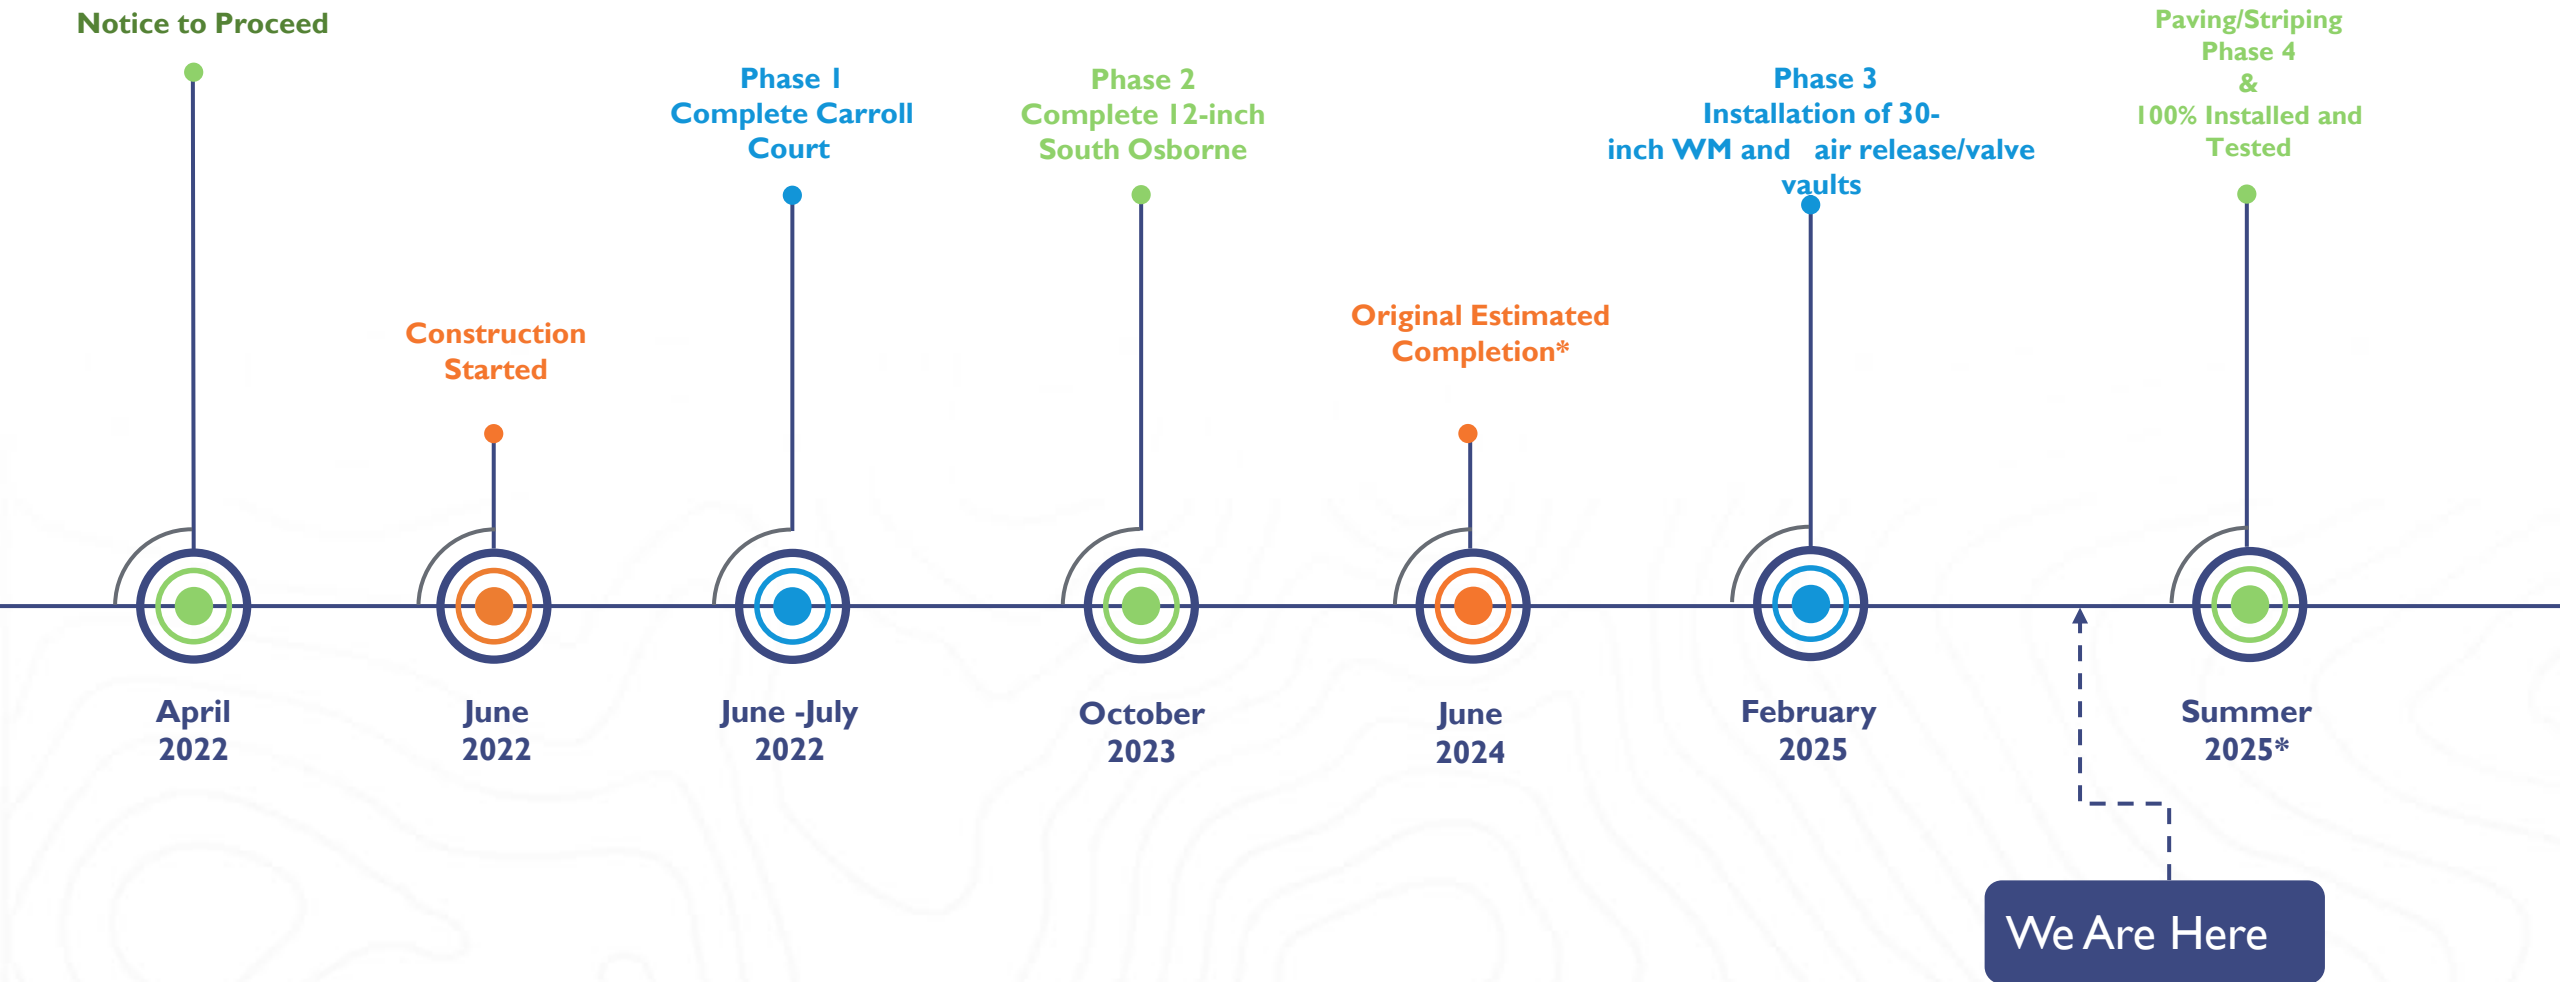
Notice to Proceed

April
2022

Construction
Started

June
2022

Phase 1
Complete Carroll
Court

June -July
2022

Phase 2
Complete 12-inch
South Osborne

October
2023

Original Estimated
Completion*

June
2024

Phase 3
Installation of 30-inch WM and air release/valve vaults

February
2025

Paving/Striping
Phase 4
&
100% Installed and
Tested

Summer
2025*

We Are Here